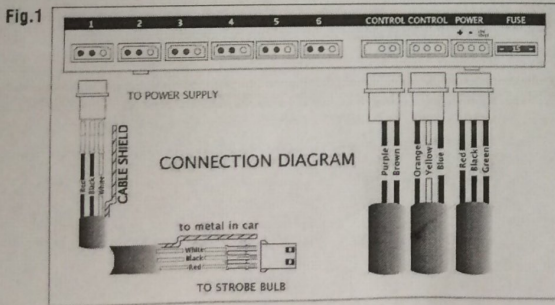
Fig.1

1 2 3 4 5 6 CONTROL CONTROL POWER FUSE

15

TO POWER SUPPLY

Red Black White CABLE SHIELD

CONNECTION DIAGRAM

Purple Brown

Orange Yellow Blue

Red Black Green

to metal in car

White Black Red

TO STROBE BULB